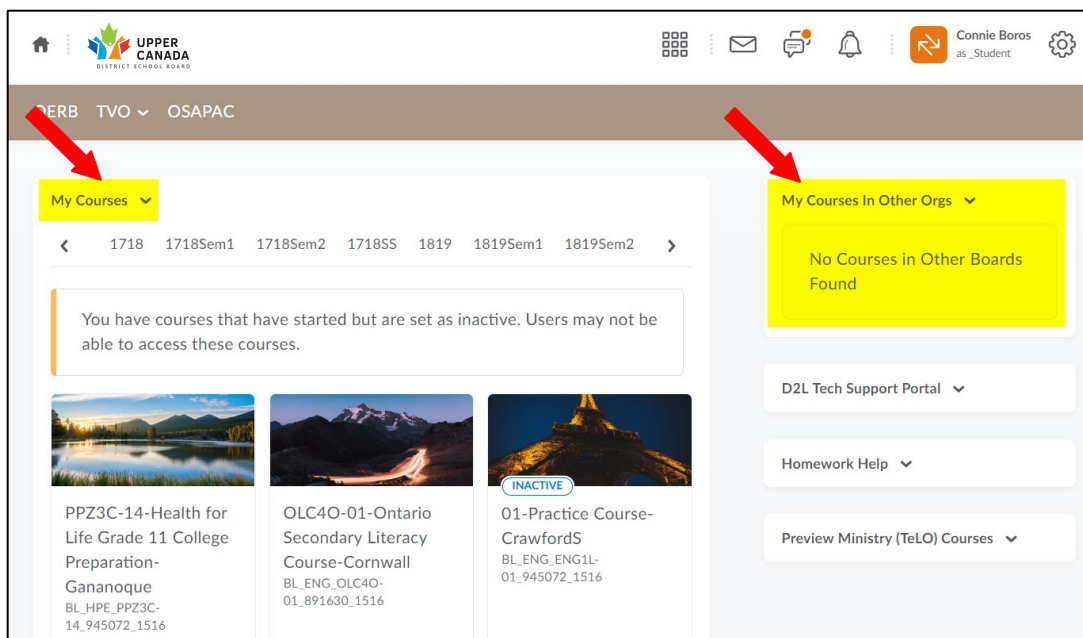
UPPER CANADA
DISTRICT SCHOOL BOARD

Connie Boros
as _Student

DERB TVO OSAPAC

My Courses

1718 1718Sem1 1718Sem2 1718SS 1819 1819Sem1 1819Sem2

You have courses that have started but are set as inactive. Users may not be able to access these courses.

PPZ3C-14-Health for Life Grade 11 College Preparation-Gananoque
BL_HPE_PPZ3C-14_945072_1516

OLC4O-01-Ontario Secondary Literacy Course-Cornwall
BL_ENG_OLC4O-01_891630_1516

INACTIVE
01-Practice Course-CrawfordS
BL_ENG_ENG1L-01_945072_1516

My Courses In Other Orgs

No Courses in Other Boards Found

D2L Tech Support Portal

Homework Help

Preview Ministry (TeLO) Courses